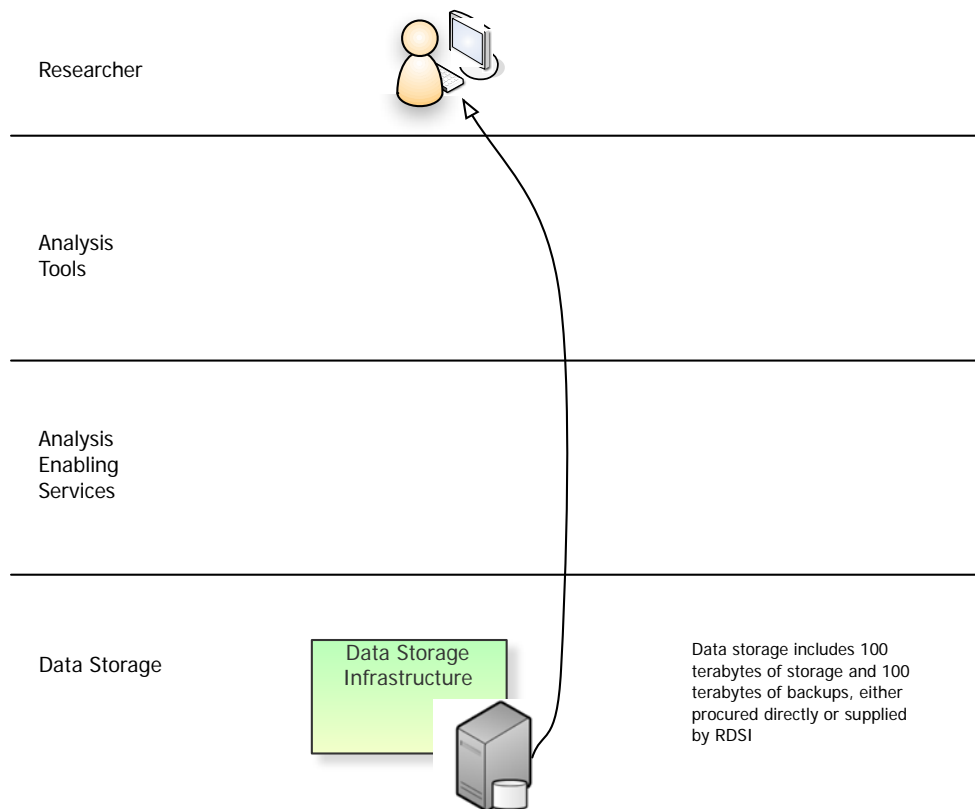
Researcher

Analysis Tools

Analysis Enabling Services

Data Storage

Data Storage Infrastructure

Data storage includes 100 terabytes of storage and 100 terabytes of backups, either procured directly or supplied by RDSI